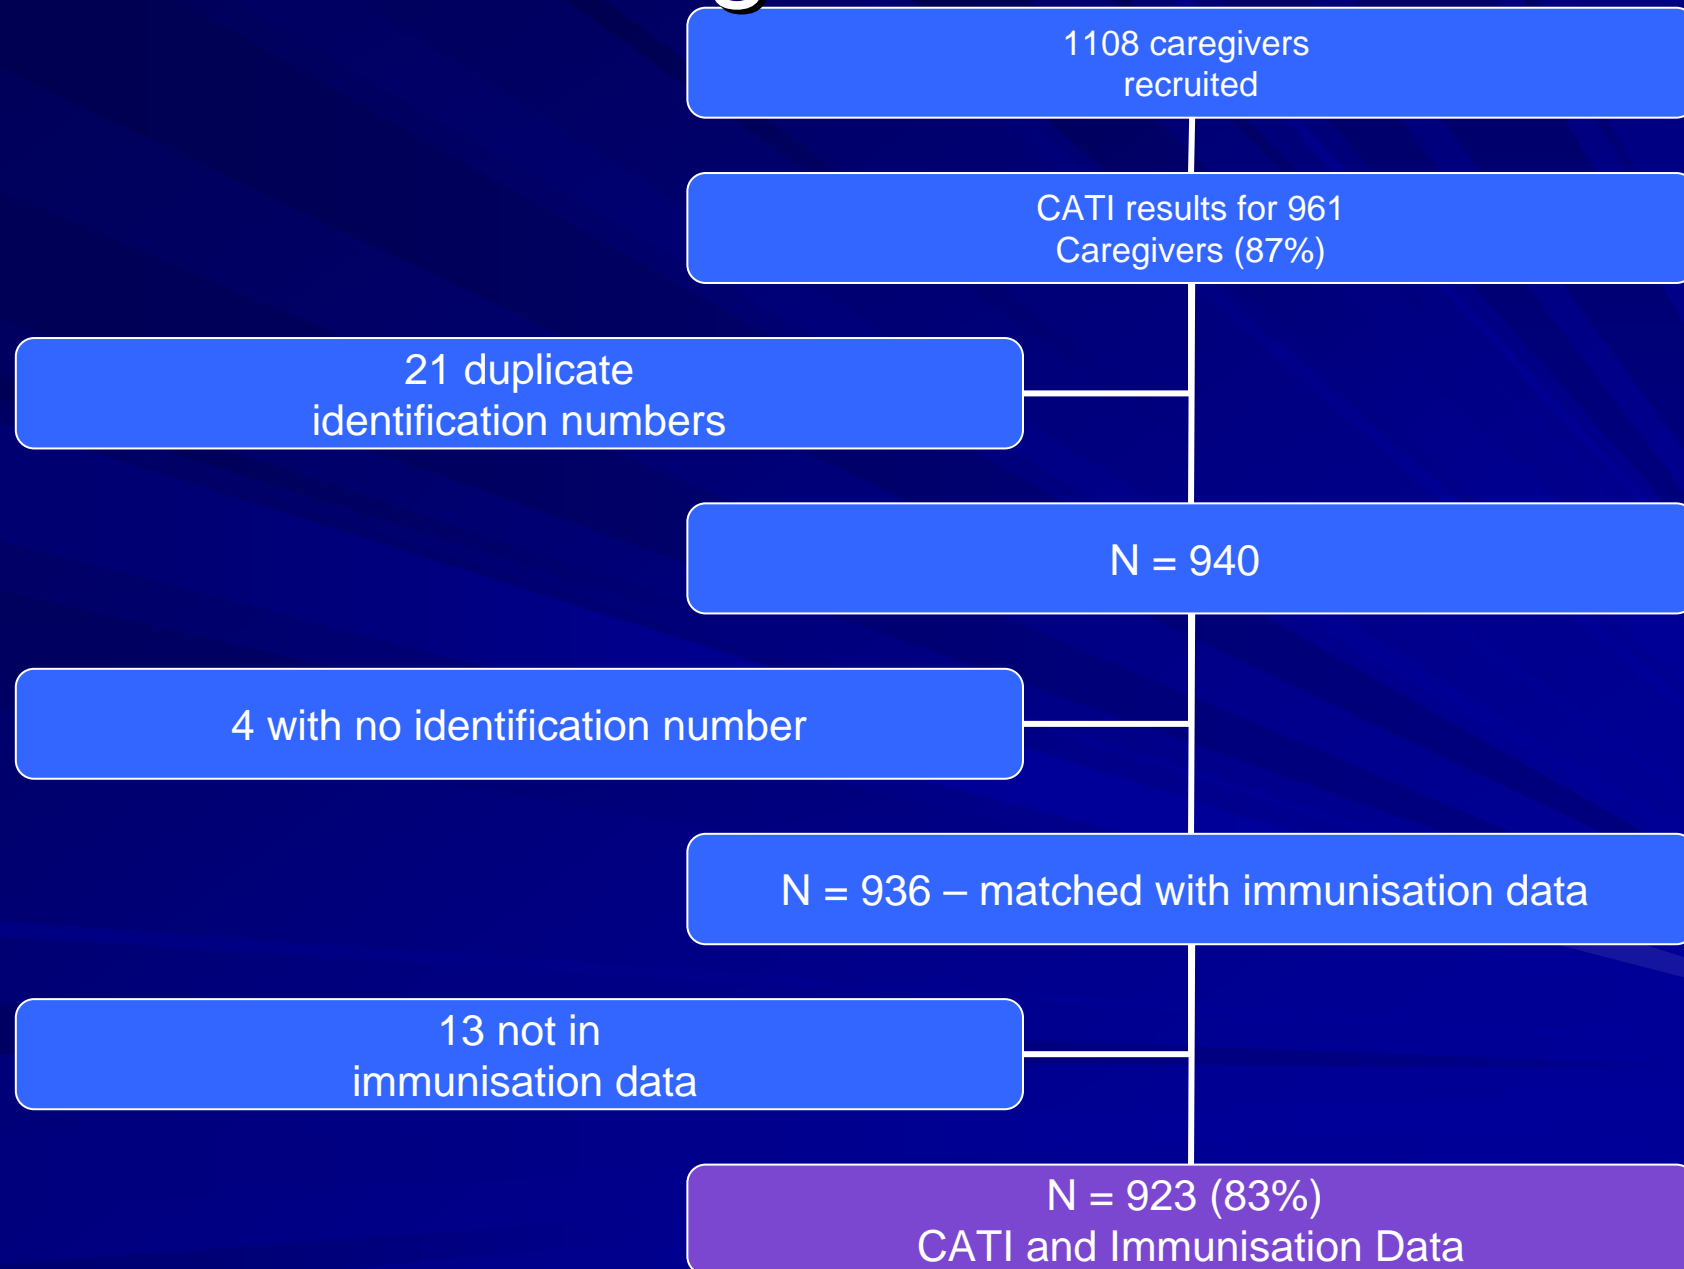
1108 caregivers recruited

CATI results for 961 Caregivers (87%)

21 duplicate identification numbers

N = 940

4 with no identification number

N = 936 – matched with immunisation data

13 not in immunisation data

N = 923 (83%)
CATI and Immunisation Data